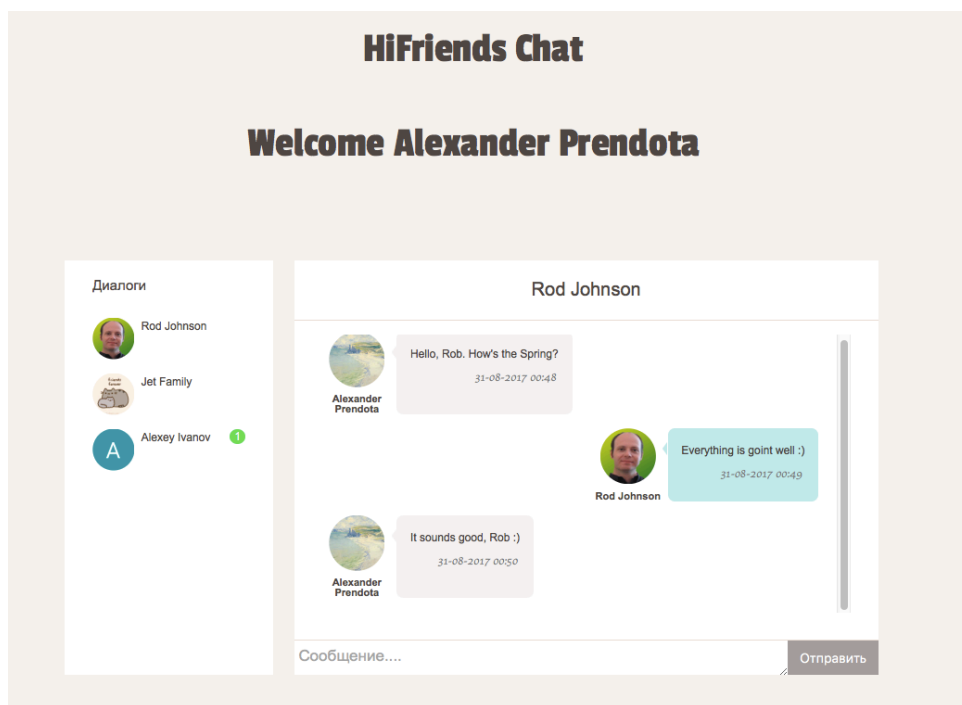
HiFriends Chat

Welcome Alexander Prendota

Диалоги

Rod Johnson

Jet Family

A Alexey Ivanov 1

Rod Johnson

Alexander Prendota

Hello, Rob. How's the Spring?

31-08-2017 00:48

Everything is goint well :)

31-08-2017 00:49

Rod Johnson

Alexander Prendota

It sounds good, Rob :)

31-08-2017 00:50

Сообщение....

Отправить